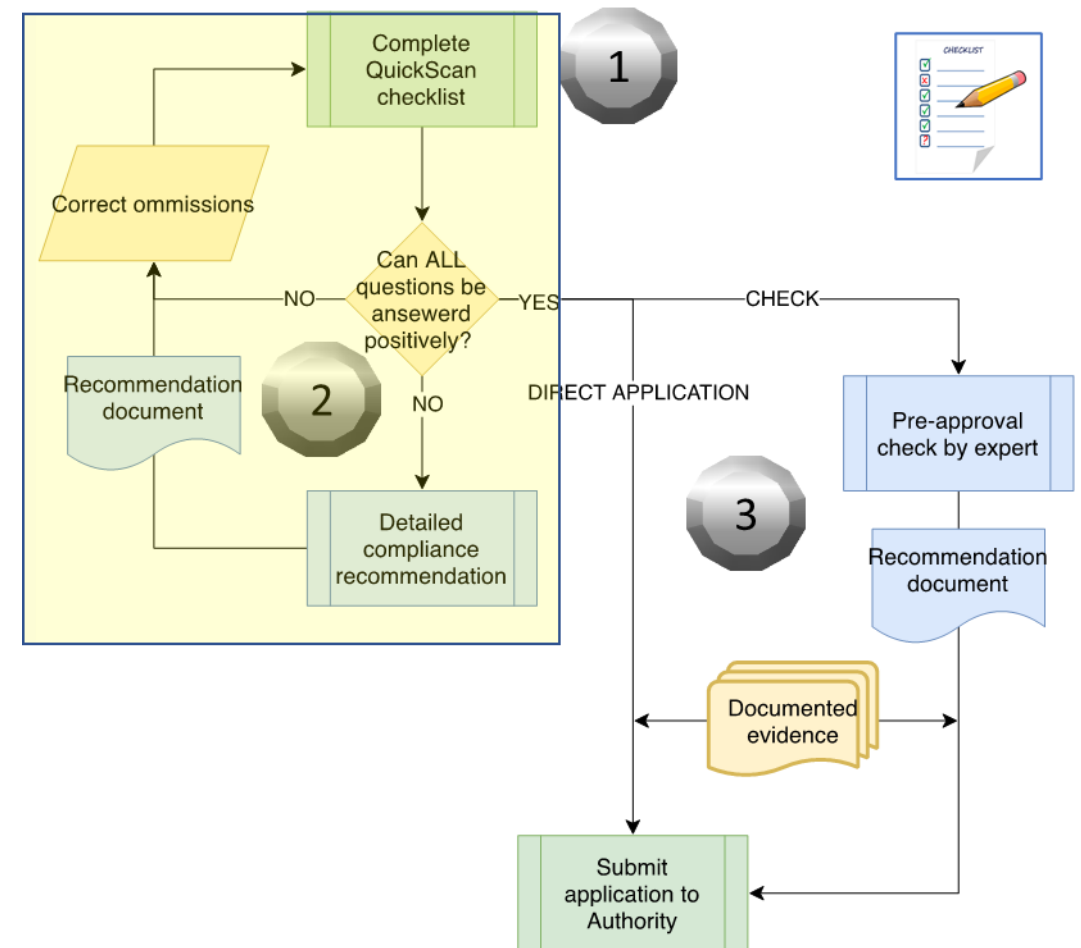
Complete QuickScan checklist

1

CHECKLIST

Correct ommissions

Can ALL questions be answerd positively?

NO

YES

CHECK

Recommendation document

2

NO

DIRECT APPLICATION

Pre-approval check by expert

3

Detailed compliance recommendation

Recommendation document

Documented evidence

Submit application to Authority